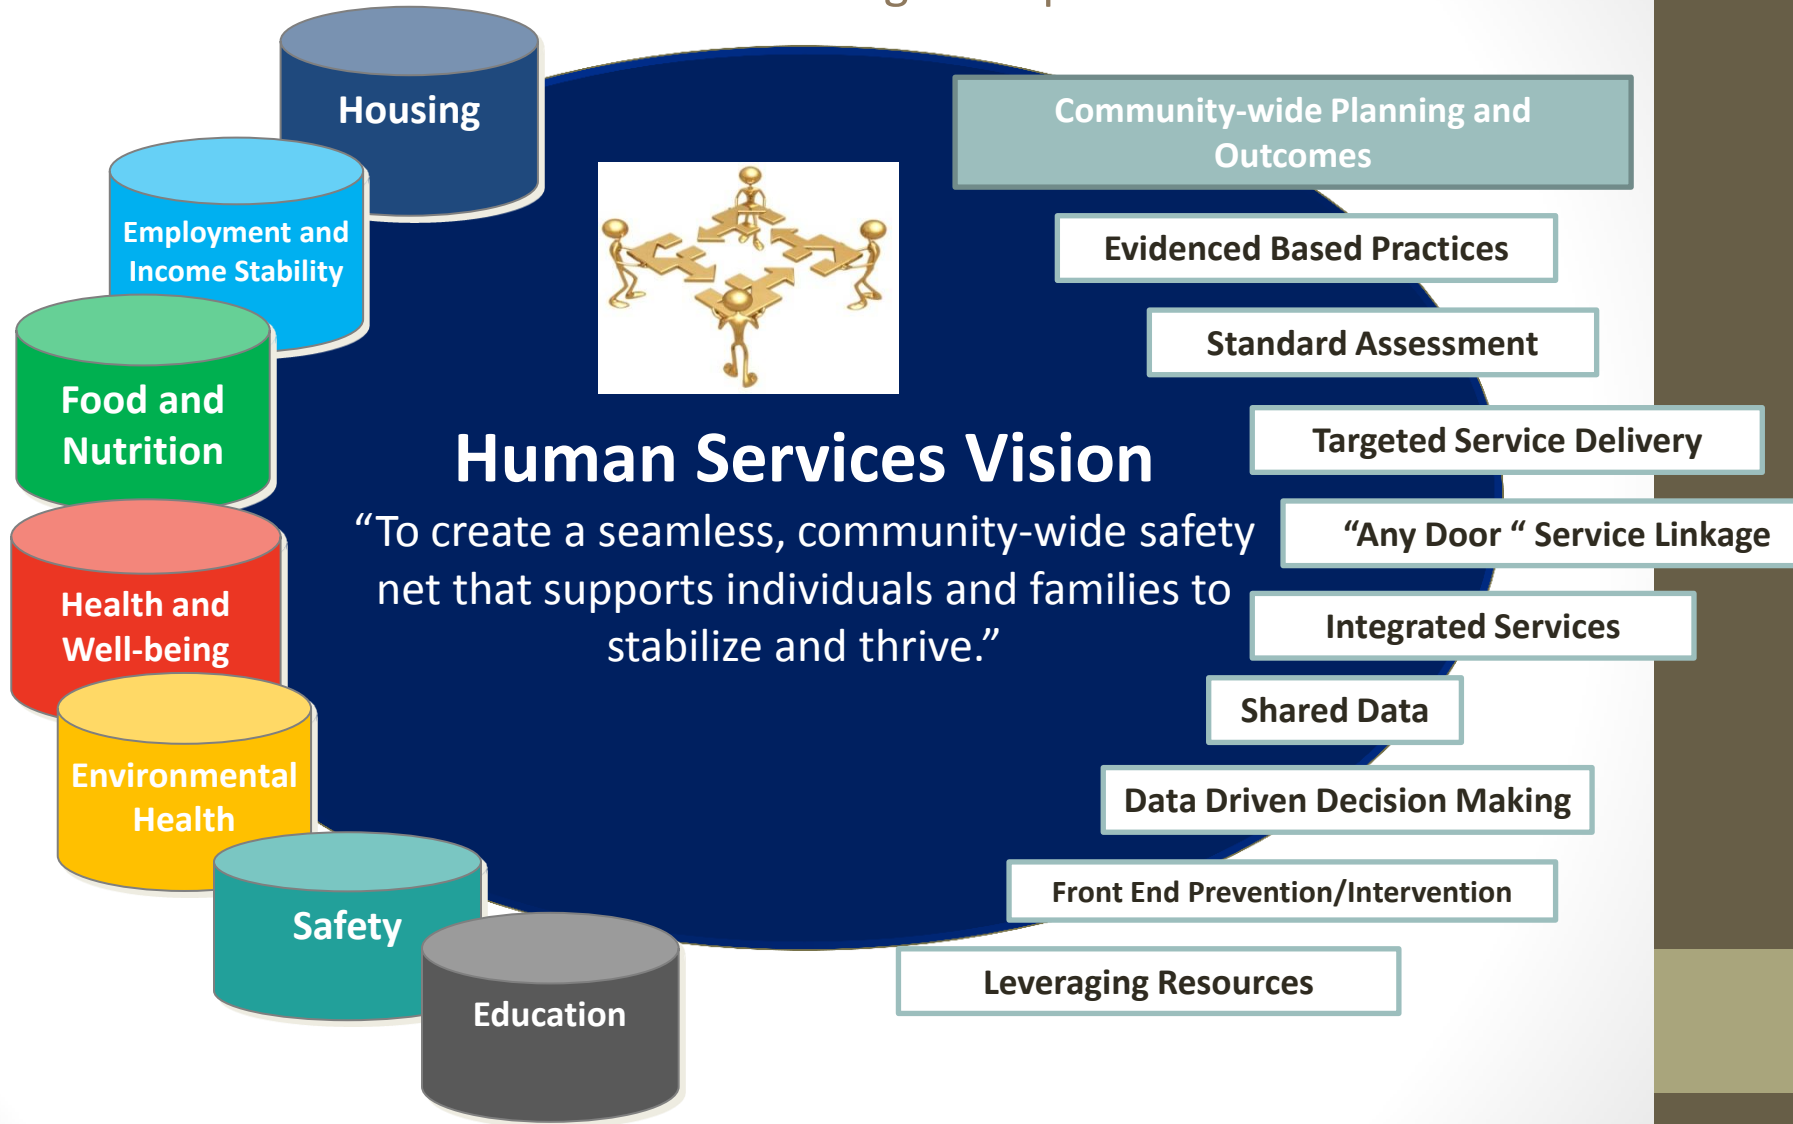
Housing

Employment and Income Stability

Food and Nutrition

Health and Well-being

Environmental Health

Safety

Education

Human Services Vision

“To create a seamless, community-wide safety net that supports individuals and families to stabilize and thrive.”

Community-wide Planning and Outcomes

Evidenced Based Practices

Standard Assessment

Targeted Service Delivery

“Any Door “ Service Linkage

Integrated Services

Shared Data

Data Driven Decision Making

Front End Prevention/Intervention

Leveraging Resources